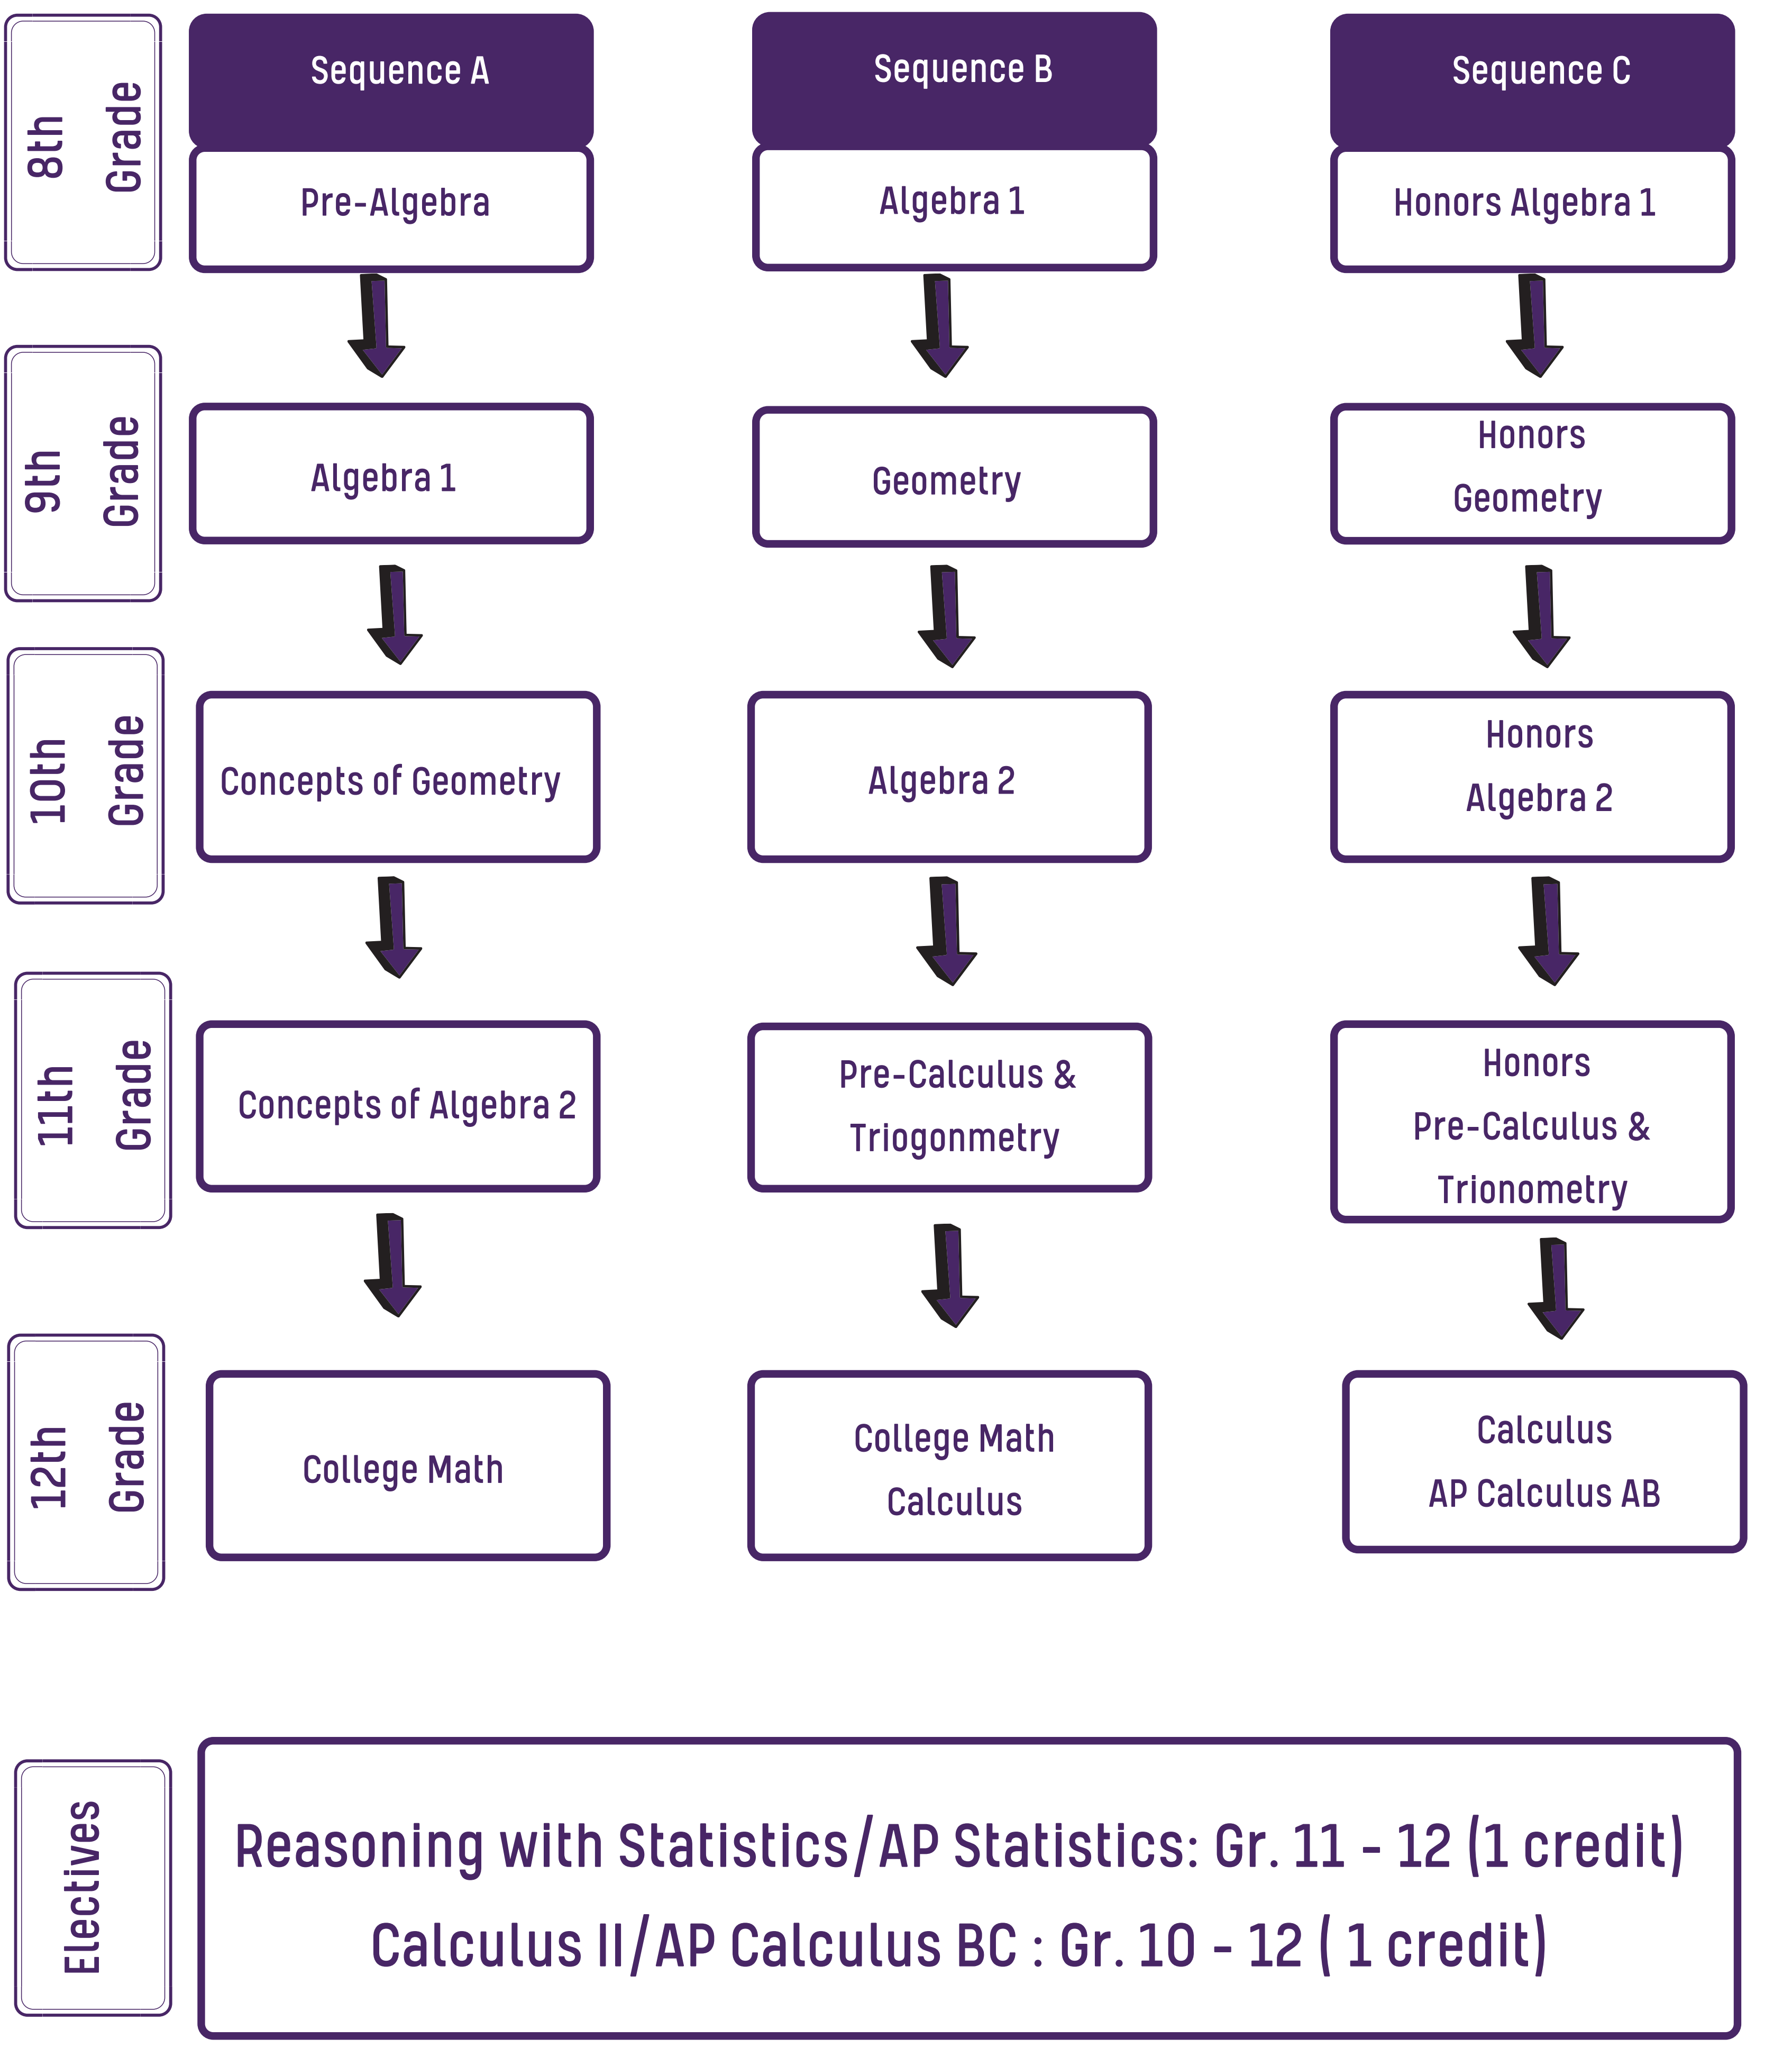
8th Grade

Sequence A

Pre-Algebra

Sequence B

Algebra 1

Sequence C

Honors Algebra 1

9th Grade

Algebra 1

Geometry

Honors Geometry

10th Grade

Concepts of Geometry

Algebra 2

Honors Algebra 2

11th Grade

Concepts of Algebra 2

Pre-Calculus & Triogonmetry

Honors Pre-Calculus & Trionometry

12th Grade

College Math

College Math Calculus

Calculus AP Calculus AB

Electives

Reasoning with Statistics/AP Statistics: Gr. 11 - 12 (1 credit)

Calculus II/AP Calculus BC : Gr. 10 - 12 ( 1 credit)